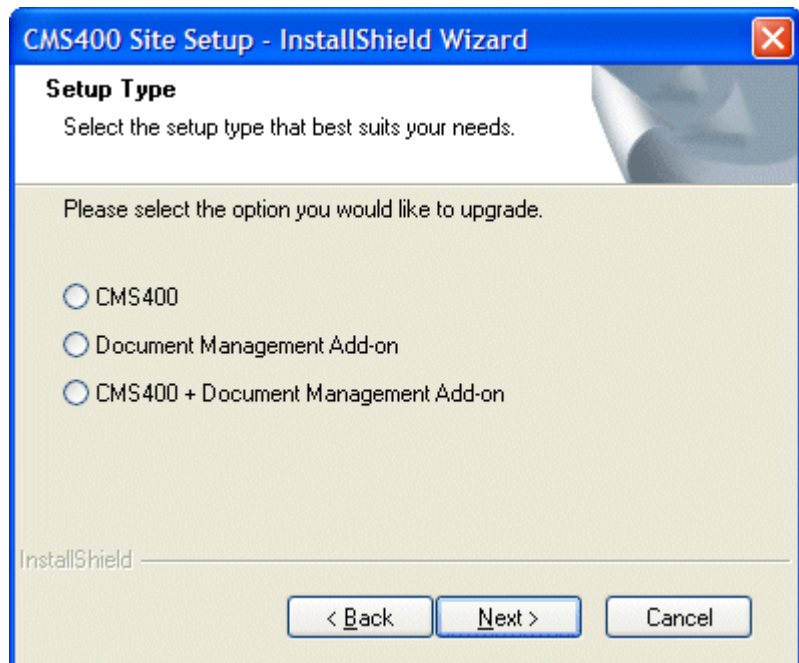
CMS400 Site Setup - InstallShield Wizard

Setup Type

Select the setup type that best suits your needs.

Please select the option you would like to upgrade.

CMS400

Document Management Add-on

CMS400 + Document Management Add-on

InstallShield

< Back

Next >

Cancel